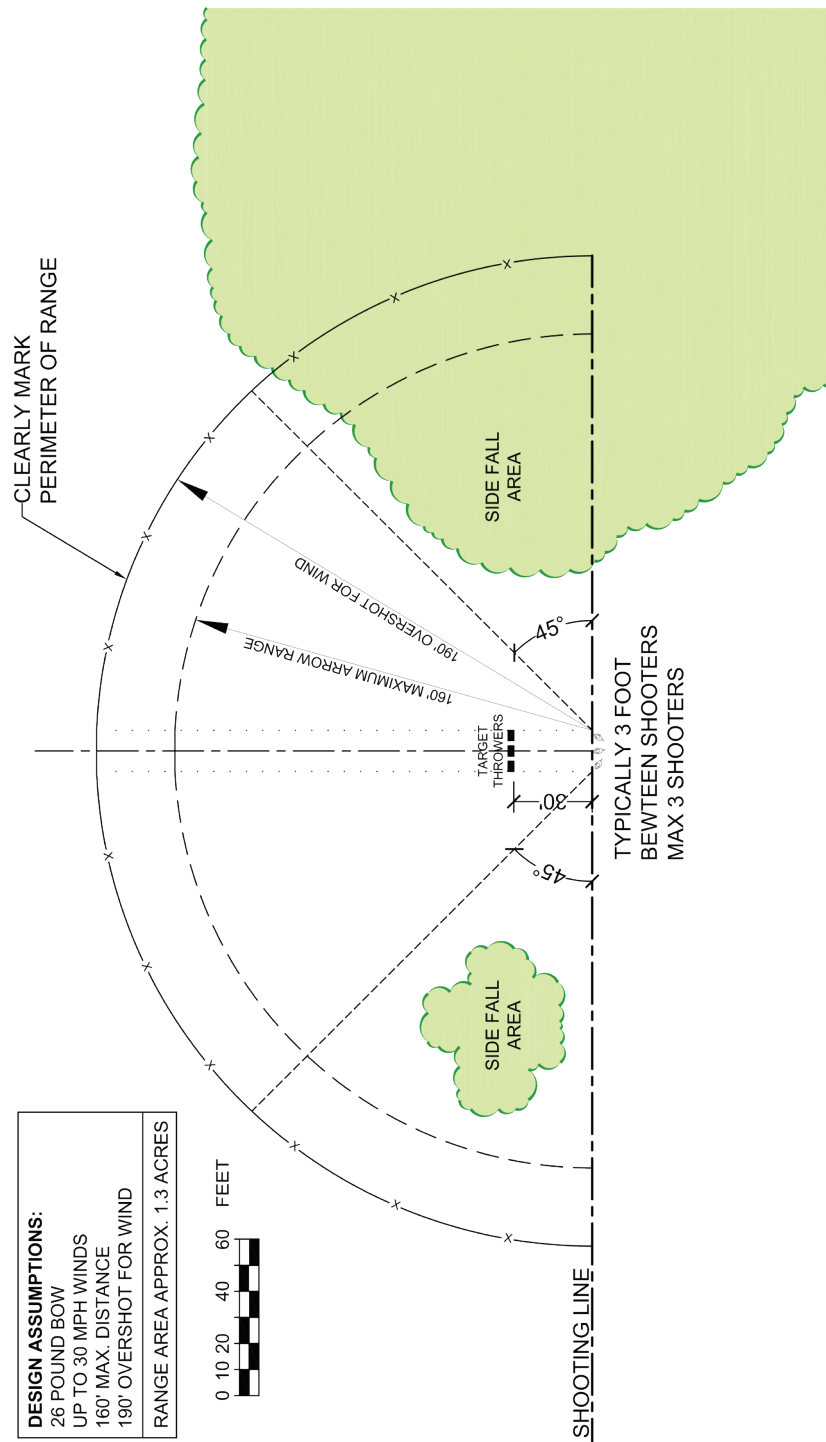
CLEARLY MARK PERIMETER OF RANGE

SIDE FALL AREA

190' OVERSHOT FOR WIND

160' MAXIMUM ARROW RANGE

45°

TARGET THROWERS

30'

45°

TYPICALLY 3 FOOT BEWTEEN SHOOTERS MAX 3 SHOOTERS

SIDE FALL AREA

DESIGN ASSUMPTIONS:
26 POUND BOW
UP TO 30 MPH WINDS
160' MAX. DISTANCE
190' OVERSHOT FOR WIND

RANGE AREA APPROX. 1.3 ACRES

0 10 20 40 60 FEET

SHOOTING LINE